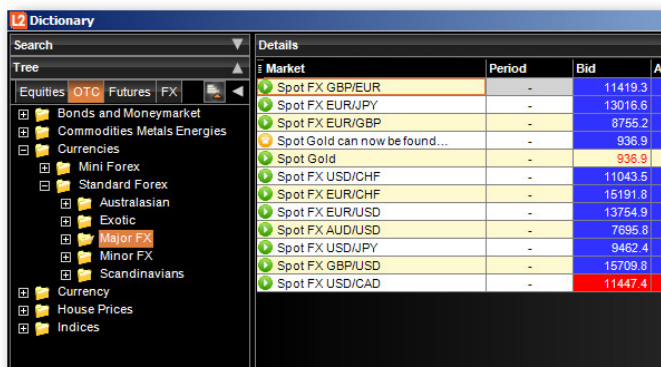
L2 Dictionary

Search
Tree
Equities OTC Futures FX

Bonds and Moneymarket
Commodities Metals Energies
Currencies
Mini Forex
Standard Forex
Australasian
Exotic
Major FX
Minor FX
Scandinavians
Currency
House Prices
Indices

Details

| Market | Period | Bid | A |
|---|---|---|---|
| Spot FX GBP/EUR | - | 11419.3 | |
| Spot FX EUR/JPY | - | 13016.6 | |
| Spot FX EUR/GBP | - | 8755.2 | |
| Spot Gold can now be found... | - | 936.9 | |
| Spot Gold | - | 936.9 | |
| Spot FX USD/CHF | - | 11043.5 | |
| Spot FX EUR/CHF | - | 15191.8 | |
| Spot FX EUR/USD | - | 13754.9 | |
| Spot FX AUD/USD | - | 7695.8 | |
| Spot FX USD/JPY | - | 9462.4 | |
| Spot FX GBP/USD | - | 15709.8 | |
| Spot FX USD/CAD | - | 11447.4 | |